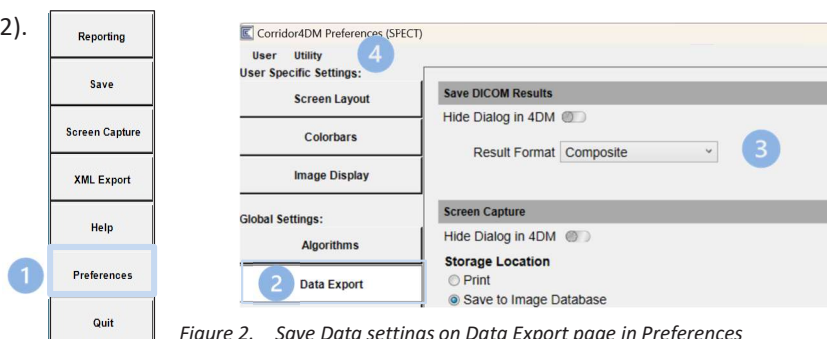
2).

Reporting

Save

Screen Capture

XML Export

Help

1 Preferences

Quit

Corridor4DM Preferences (SPECT)

User Utility 4

User Specific Settings:

Screen Layout

Colorbars

Image Display

Global Settings:

Algorithms

2 Data Export

Save DICOM Results

Hide Dialog in 4DM

Result Format Composite

3

Screen Capture

Hide Dialog in 4DM

Storage Location

Print

Save to Image Database

Figure 2. Save Data settings on Data Export page in Preferences